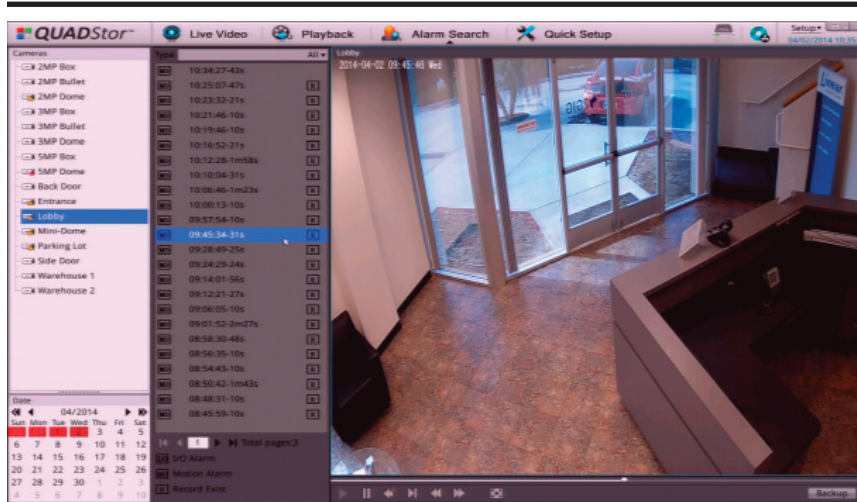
QUADStor™ Live Video Playback Alarm Search Quick Setup Setup▾ 04/02/2014 10:3

Cameras
2MP Box
2MP Bullet
2MP Dome
3MP Box
3MP Bullet
3MP Dome
5MP Box
5MP Dome
Back Door
Entrance
Lobby
Mini-Dome
Parking Lot
Side Door
Warehouse 1
Warehouse 2

Type All ▾
10:34:27-43s
10:25:07-47s
10:23:32-21s
10:21:46-10s
10:19:46-10s
10:16:52-21s
10:12:28-1m58s
10:10:04-31s
10:06:46-1m23s
10:00:13-10s
09:57:54-10s
09:45:34-31s
09:28:49-25s
09:24:29-24s
09:14:01-56s
09:12:21-27s
09:06:05-10s
09:01:52-2m27s
08:58:30-48s
08:56:35-10s
08:54:43-10s
08:50:42-1m43s
08:48:31-10s
08:45:59-10s

1 Total pages:3
I/O Alarm
Motion Alarm
Record Exist

Date
04/2014
| Sun | Mon | Tue | Wed | Thu | Fri | Sat |
|---|---|---|---|---|---|---|
| 30 | 31 | 1 | 2 | 3 | 4 | 5 |
| 6 | 7 | 8 | 9 | 10 | 11 | 12 |
| 13 | 14 | 15 | 16 | 17 | 18 | 19 |
| 20 | 21 | 22 | 23 | 24 | 25 | 26 |
| 27 | 28 | 29 | 30 | 1 | 2 | 3 |
| 4 | 5 | 6 | 7 | 8 | 9 | 10 |

Lobby
2014-04-02 09:45:46 Wed
Linear

Backup